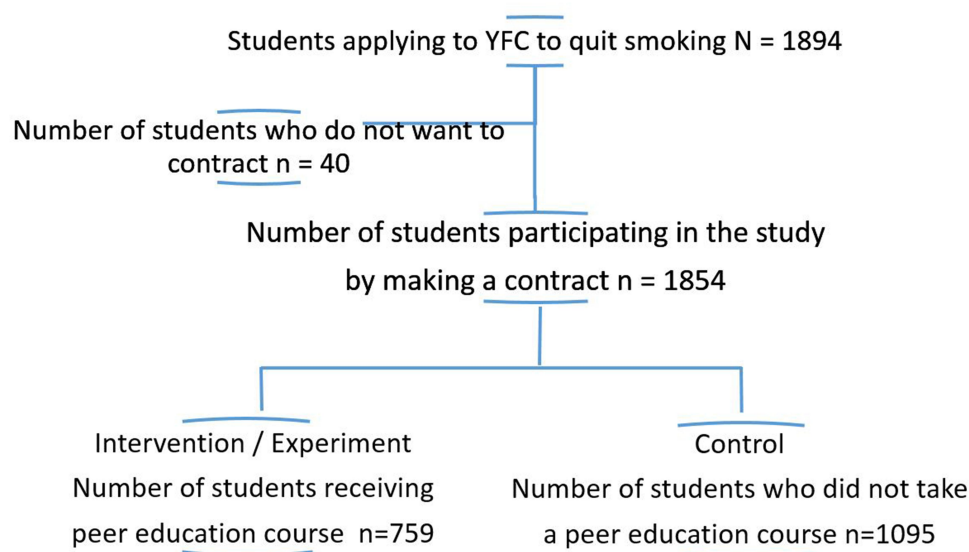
Students applying to YFC to quit smoking N = 1894

Number of students who do not want to contract n = 40

Number of students participating in the study by making a contract n = 1854

Intervention / Experiment
Number of students receiving peer education course n=759

Control
Number of students who did not take a peer education course n=1095